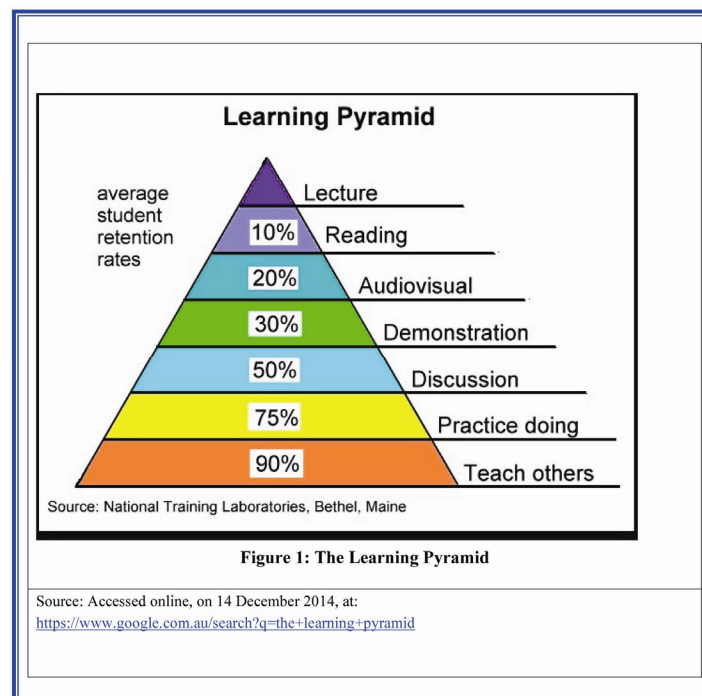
Learning Pyramid

average student retention rates

Lecture

10%

Reading

20%

Audiovisual

30%

Demonstration

50%

Discussion

75%

Practice doing

90%

Teach others

Source: National Training Laboratories, Bethel, Maine

Figure 1: The Learning Pyramid

Source: Accessed online, on 14 December 2014, at: https://www.google.com.au/search?q=the+learning+pyramid